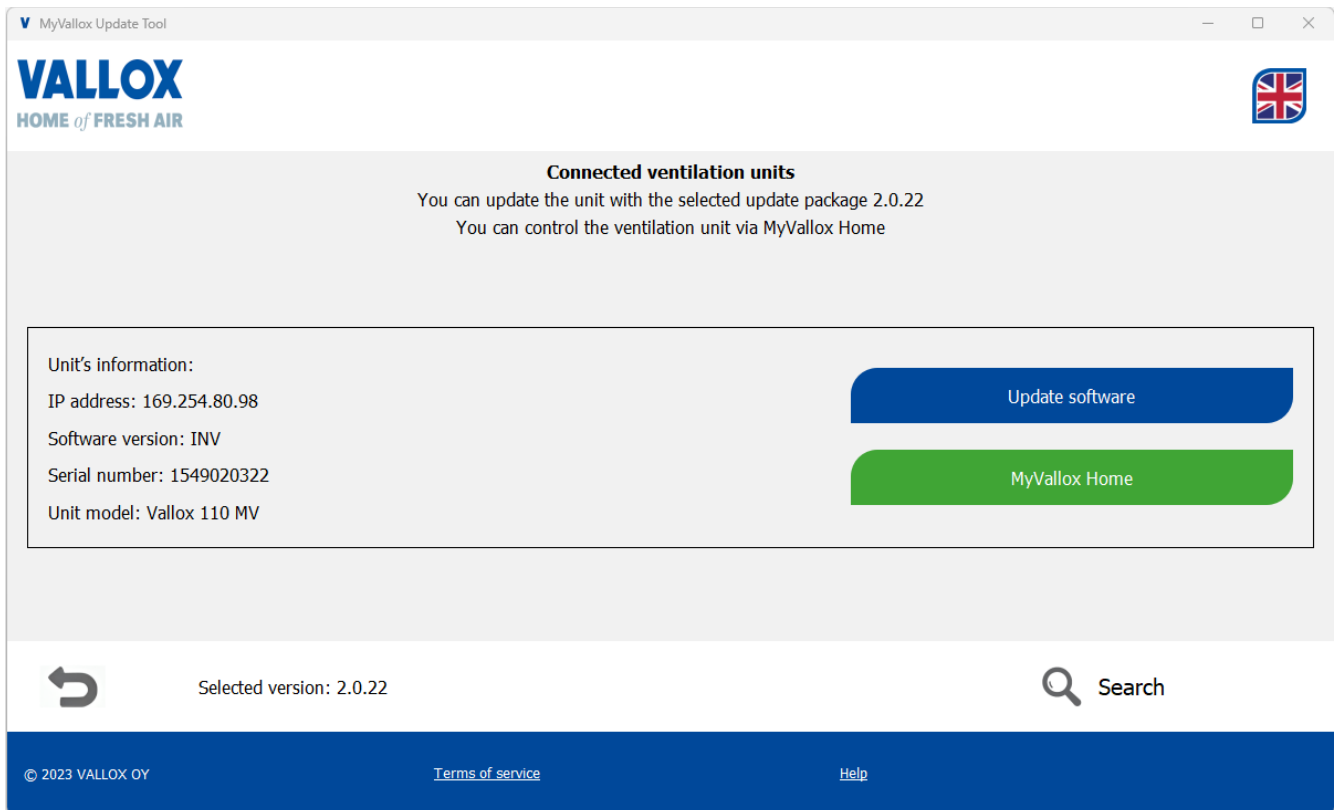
V MyVallox Update Tool

VALLOX
HOME of FRESH AIR

Connected ventilation units
You can update the unit with the selected update package 2.0.22
You can control the ventilation unit via MyVallox Home

Unit’s information:
IP address: 169.254.80.98
Software version: INV
Serial number: 1549020322
Unit model: Vallox 110 MV

Update software

MyVallox Home

Selected version: 2.0.22

Search

© 2023 VALLOX OY

Terms of service

Help